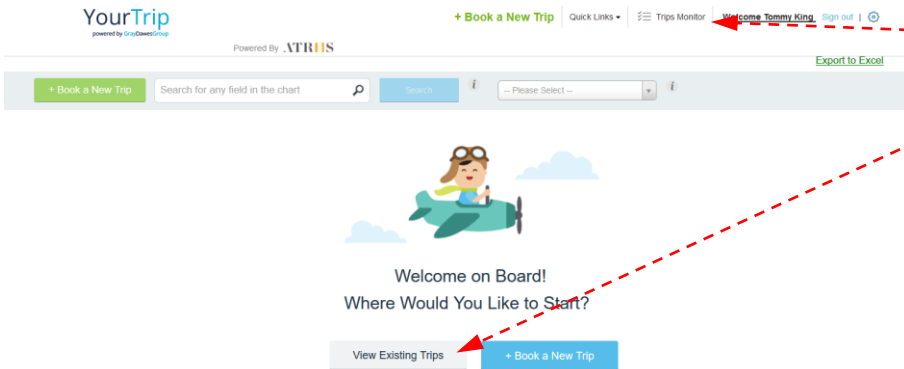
YourTrip
powered by GrayDawesGroup

Powered By ATRIIS

+ Book a New Trip | Quick Links | Trips Monitor | Welcome Tommy King | Sign out |

Export to Excel

+ Book a New Trip | Search for any field in the chart | Search | i | -- Please Select -- | i

Welcome on Board!
Where Would You Like to Start?

View Existing Trips | + Book a New Trip